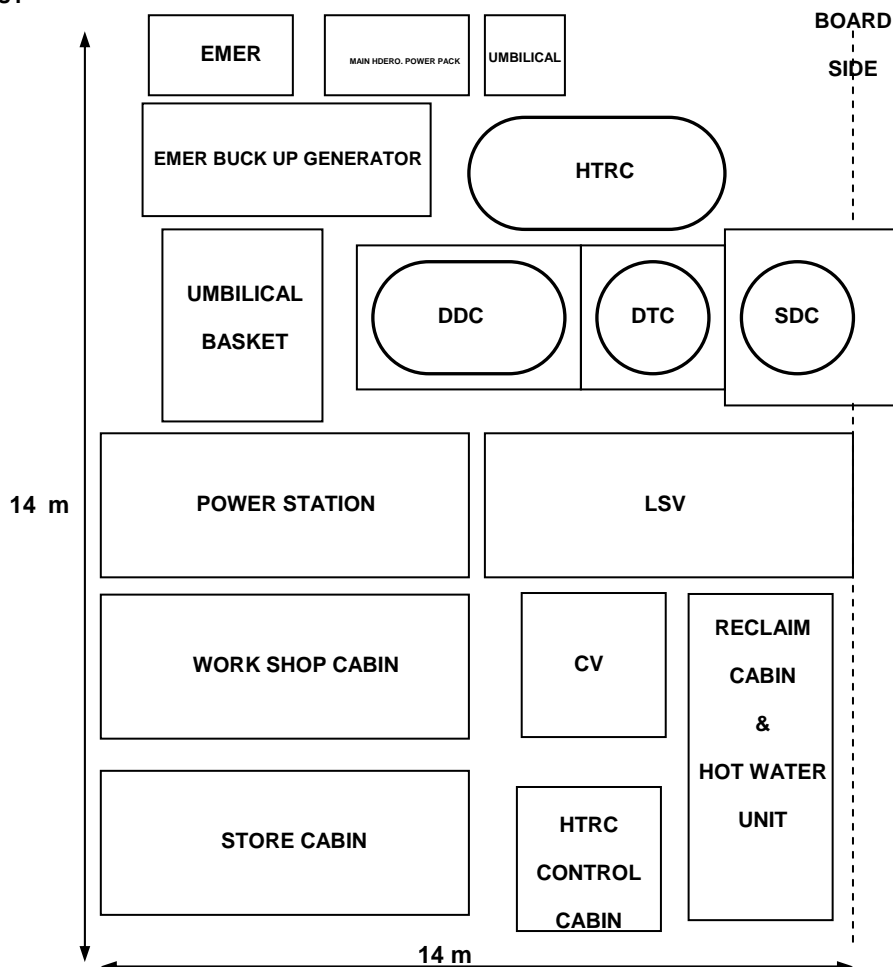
EMER

MAIN HDERO. POWER PACK

UMBILICAL

BOARD SIDE

EMER BUCK UP GENERATOR

HTRC

UMBILICAL BASKET

DDC

DTC

SDC

14 m

POWER STATION

LSV

WORK SHOP CABIN

CV

RECLAIM CABIN & HOT WATER UNIT

STORE CABIN

HTRC CONTROL CABIN

14 m